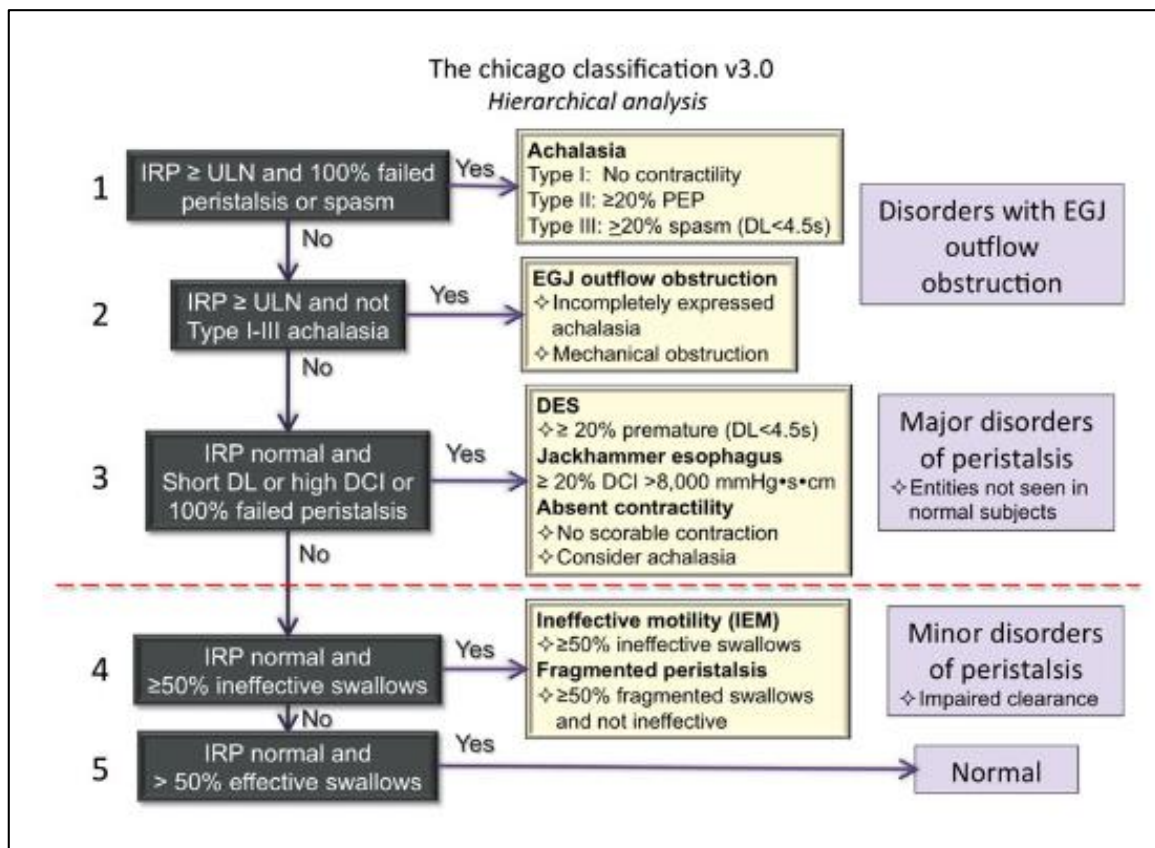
The chicago classification v3.0
*Hierarchical analysis*

1 IRP ≥ ULN and 100% failed peristalsis or spasm

Yes

**Achalasia**
Type I: No contractility
Type II: ≥20% PEP
Type III: ≥20% spasm (DL<4.5s)

Disorders with EGJ outflow obstruction

No

2 IRP ≥ ULN and not Type I-III achalasia

Yes

**EGJ outflow obstruction**
✧ Incompletely expressed achalasia
✧ Mechanical obstruction

No

3 IRP normal and Short DL or high DCI or 100% failed peristalsis

Yes

**DES**
✧ ≥ 20% premature (DL<4.5s)
**Jackhammer esophagus**
≥ 20% DCI >8,000 mmHg•s•cm
**Absent contractility**
✧ No scorable contraction
✧ Consider achalasia

Major disorders of peristalsis
✧ Entities not seen in normal subjects

No

4 IRP normal and ≥50% ineffective swallows

Yes

**Ineffective motility (IEM)**
✧ ≥50% ineffective swallows
**Fragmented peristalsis**
✧ ≥50% fragmented swallows and not ineffective

Minor disorders of peristalsis
✧ Impaired clearance

No

5 IRP normal and > 50% effective swallows

Yes

Normal